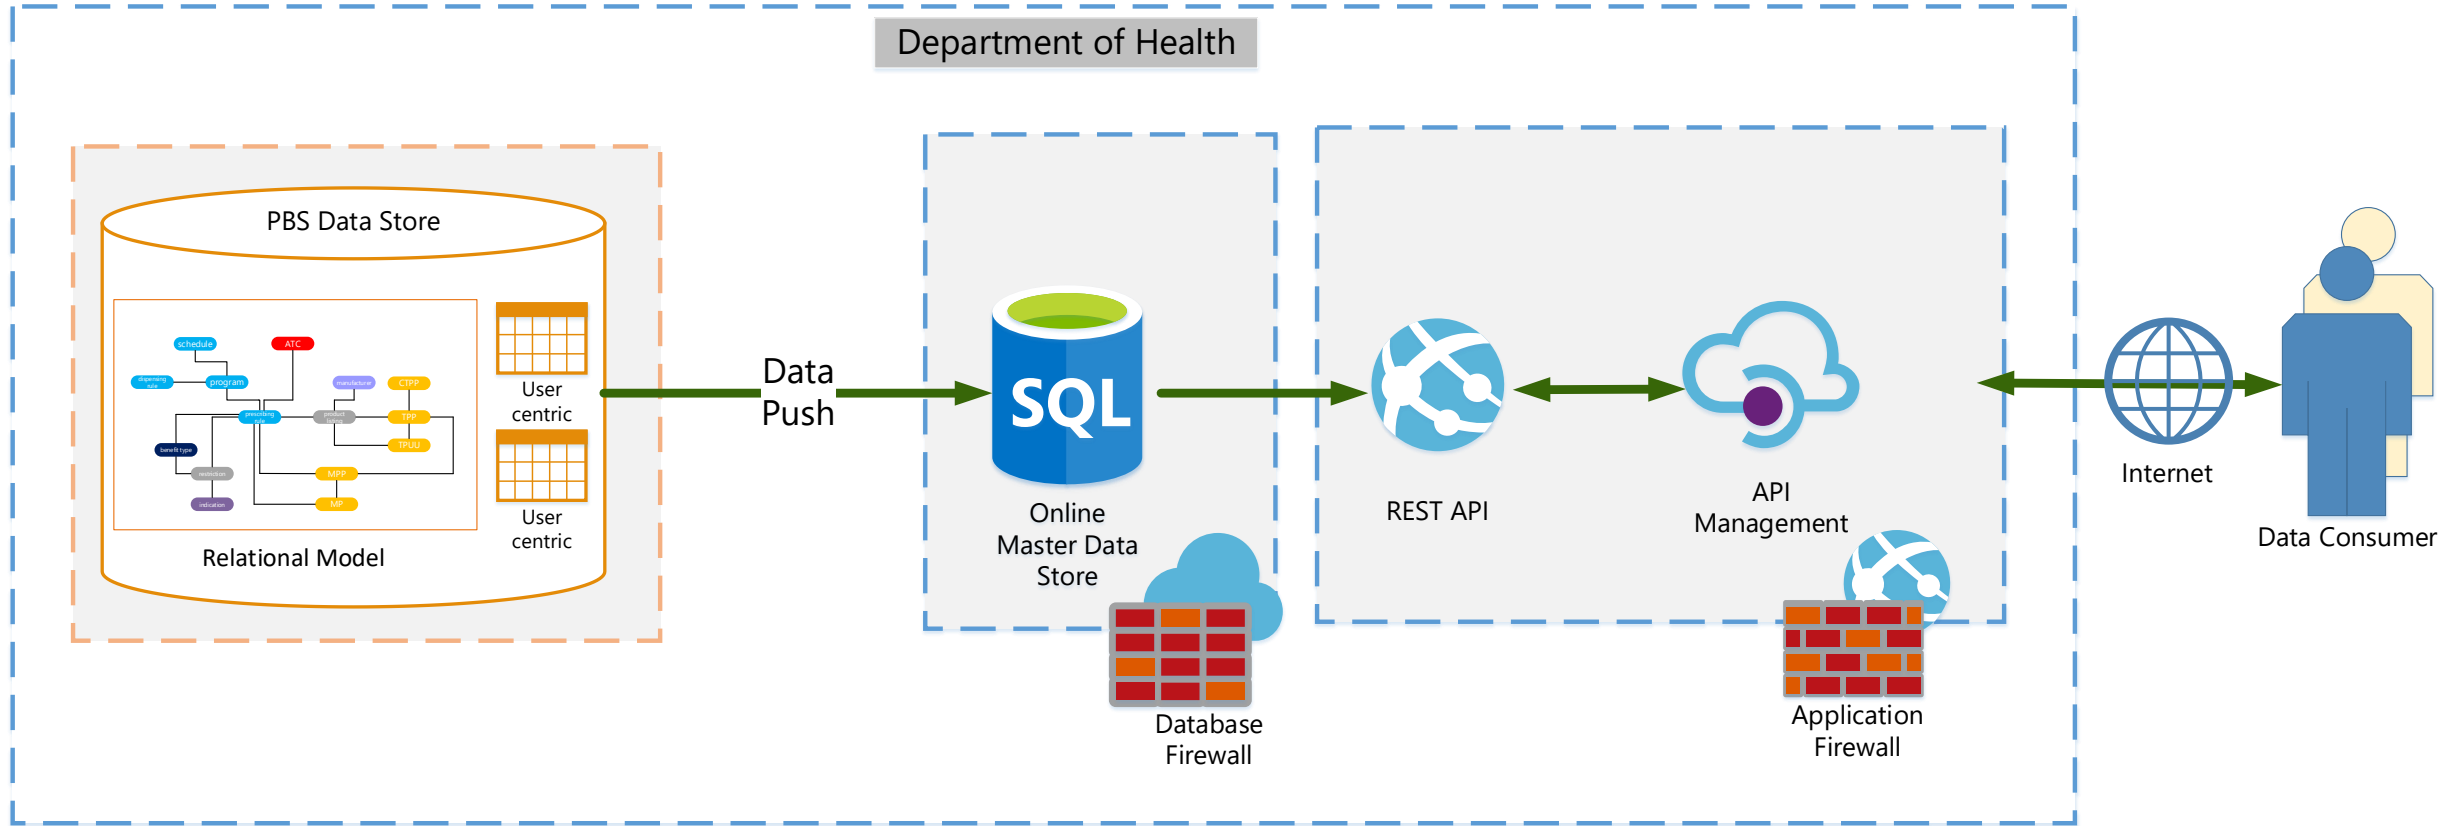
Department of Health

PBS Data Store

schedule
ATC
dispensing rule
program
manufacturer
CTPP
prescribing rule
product
TPP
TPUU
benefit type
restriction
MPP
indication
MP

User centric

User centric

Relational Model

Data Push

SQL

Online Master Data Store

Database Firewall

REST API

API Management

Application Firewall

Internet

Data Consumer